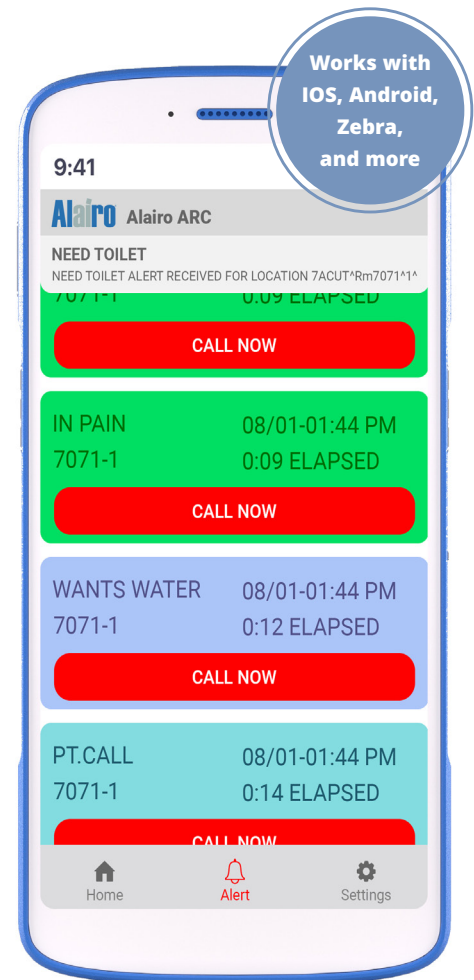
Works with IOS, Android, Zebra, and more

9:41

Alairo Alairo ARC

NEED TOILET
NEED TOILET ALERT RECEIVED FOR LOCATION 7ACUT^Rm7071^1^

7071-1 0:09 ELAPSED

CALL NOW

IN PAIN 08/01-01:44 PM
7071-1 0:09 ELAPSED

CALL NOW

WANTS WATER 08/01-01:44 PM
7071-1 0:12 ELAPSED

CALL NOW

PT.CALL 08/01-01:44 PM
7071-1 0:14 ELAPSED

CALL NOW

Home Alert Settings